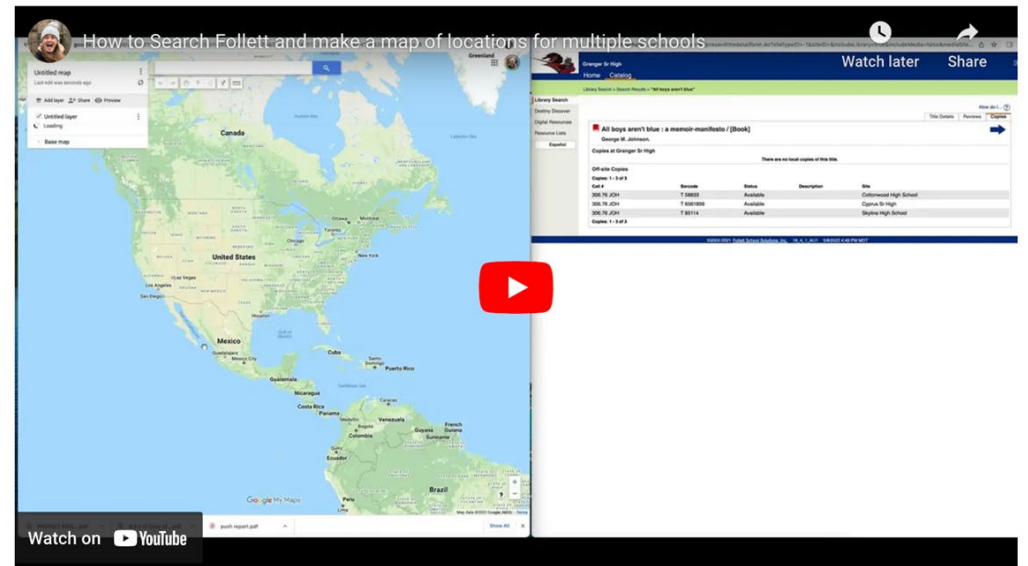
How to Search Follett and make a map of locations for multiple schools

Watch later

Share

Untitled map
Last edit was seconds ago

Add layer
Share
Preview

Untitled layer
Loading

Base map

Greenland

Canada

United States

Mexico

Cuba

Puerto Rico

Guatemala

Nicaragua

Costa Rica

Venezuela

Colombia

Brazil

Google My Maps

Granger Sr High

Home
Catalog

Library Search > Search Results > "All boys aren't blue"

Library Search
Destiny Discover
Digital Resources
Resource Lists
Español

How do I...

Title Details
Reviews
Copies

All boys aren't blue : a memoir-manifesto / [Book]
George M. Johnson.

Copies at Granger Sr High

There are no local copies of this title.

Off-site Copies
Copies: 1 - 3 of 3

| Call # | Barcode | Status | Description | Site |
|---|---|---|---|---|
| 306.76 JOH | T 58833 | Available | | Cottonwood High School |
| 306.76 JOH | T 6561809 | Available | | Cyprus Sr High |
| 306.76 JOH | T 85114 | Available | | Skyline High School |

Copies: 1 - 3 of 3

©2002-2021 Follett School Solutions, Inc.

push report.pdf

Show All

Watch on YouTube